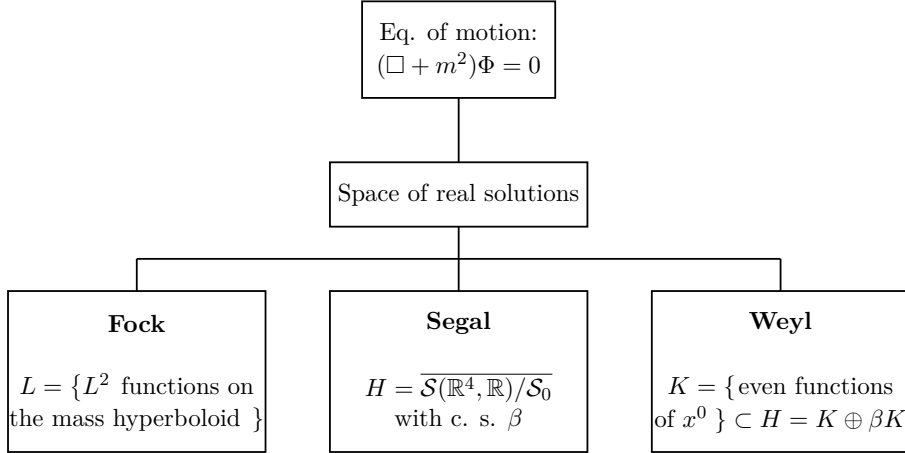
Eq. of motion:
$(\Box + m^2)\Phi = 0$

Space of real solutions

**Fock**

$L = \{L^2$ functions on the mass hyperboloid $\}$

**Segal**

$H = \overline{\mathcal{S}(\mathbb{R}^4, \mathbb{R})/\mathcal{S}_0}$ with c. s. $\beta$

**Weyl**

$K = \{$even functions of $x^0$ $\} \subset H = K \oplus \beta K$